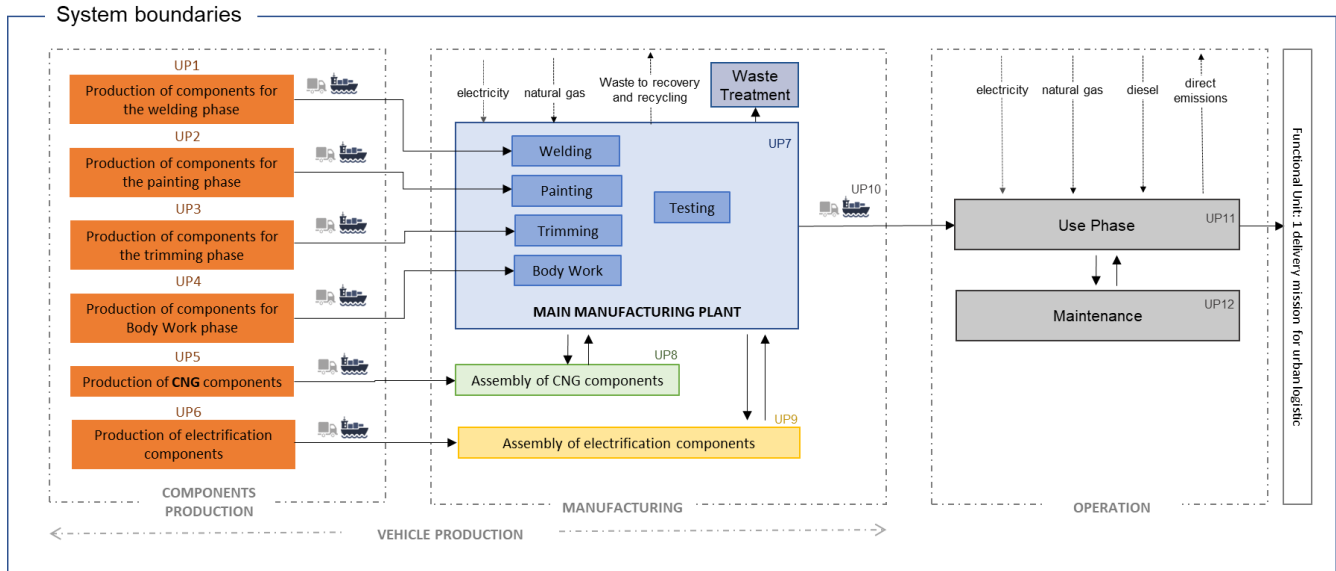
System boundaries

UP1
Production of components for the welding phase

UP2
Production of components for the painting phase

UP3
Production of components for the trimming phase

UP4
Production of components for Body Work phase

UP5
Production of CNG components

UP6
Production of electrification components

COMPONENTS PRODUCTION

electricity
natural gas
Waste to recovery and recycling
Waste Treatment

UP7
Welding
Painting
Trimming
Body Work
Testing
MAIN MANUFACTURING PLANT

UP8
Assembly of CNG components

UP9
Assembly of electrification components

MANUFACTURING

UP10

electricity
natural gas
diesel
direct emissions

Use Phase
UP11

Maintenance
UP12

OPERATION

Functional Unit: 1 delivery mission for urban logistic

VEHICLE PRODUCTION